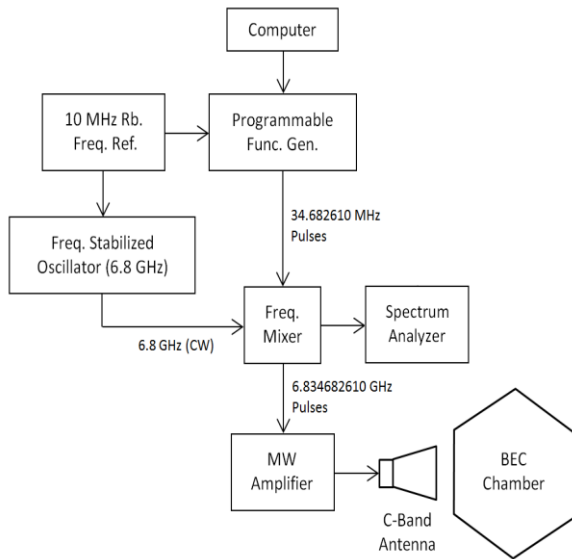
Computer

10 MHz Rb. Freq. Ref.

Programmable Func. Gen.

Freq. Stabilized Oscillator (6.8 GHz)

34.682610 MHz Pulses

6.8 GHz (CW)

Freq. Mixer

Spectrum Analyzer

6.834682610 GHz Pulses

MW Amplifier

C-Band Antenna

BEC Chamber